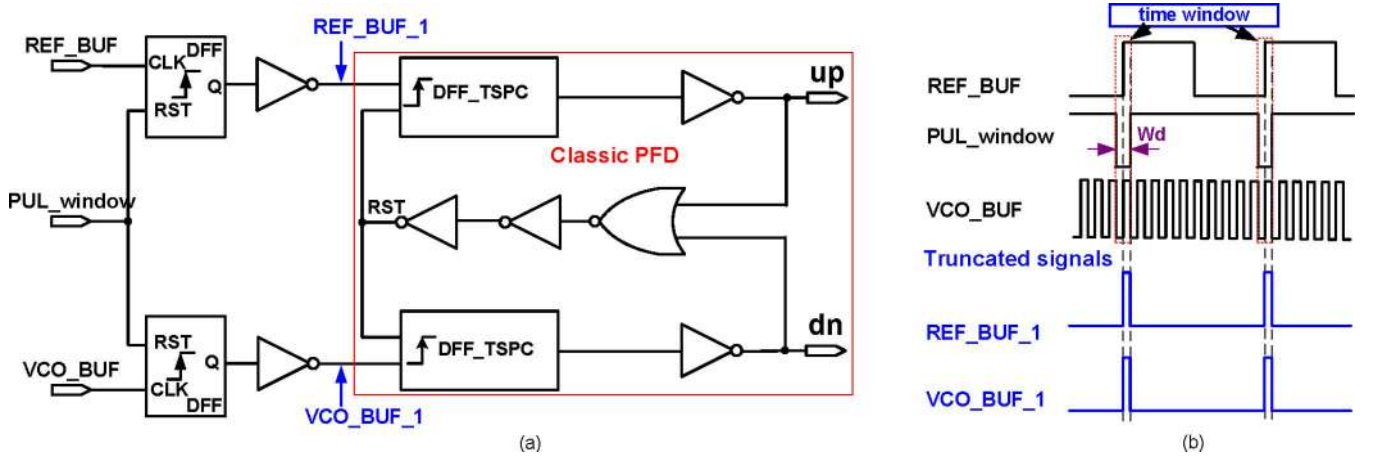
REF_BUF
CLK DFF
Q
RST
REF_BUF_1
DFF_TSPC
up
Classic PFD
PUL_window
RST
RST
Q
VCO_BUF
CLK DFF
DFF_TSPC
dn
VCO_BUF_1
(a)

time window
REF_BUF
PUL_window
Wd
VCO_BUF
Truncated signals
REF_BUF_1
VCO_BUF_1
(b)